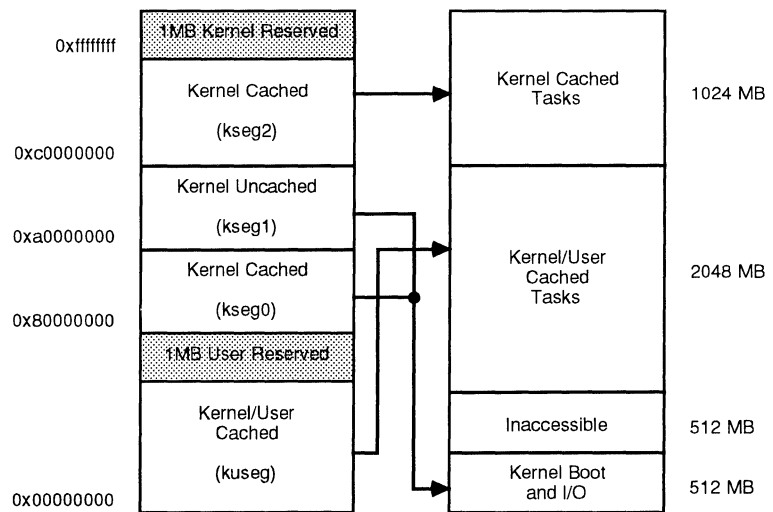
0xffffffff

1MB Kernel Reserved

Kernel Cached

(kseg2)

0xc0000000

Kernel Uncached

(kseg1)

0xa0000000

Kernel Cached

(kseg0)

0x80000000

1MB User Reserved

Kernel/User Cached

(kuseg)

0x00000000

Kernel Cached Tasks

1024 MB

Kernel/User Cached Tasks

2048 MB

Inaccessible

512 MB

Kernel Boot and I/O

512 MB